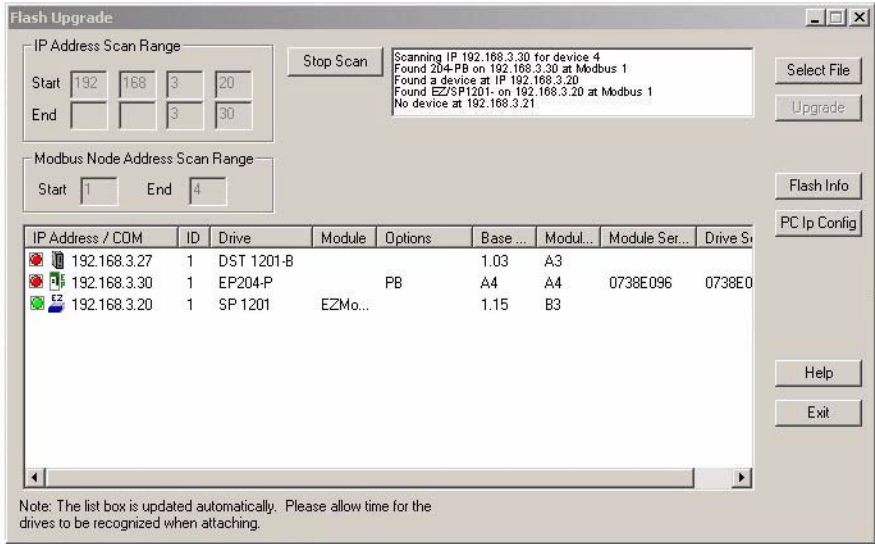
Flash Upgrade

IP Address Scan Range
Start 192 168 3 20
End 3 30

Stop Scan

Scanning IP 192.168.3.30 for device 4
Found 204-PB on 192.168.3.30 at Modbus 1
Found a device at IP 192.168.3.20
Found EZ/SP1201- on 192.168.3.20 at Modbus 1
No device at 192.168.3.21

Select File
Upgrade

Modbus Node Address Scan Range
Start 1 End 4

Flash Info
PC Ip Config

| IP Address / COM | ID | Drive | Module | Options | Base ... | Modul... | Module Ser... | Drive S |
|---|---|---|---|---|---|---|---|---|
| 192.168.3.27 | 1 | DST 1201-B | | | 1.03 | A3 | | |
| 192.168.3.30 | 1 | EP204-P | | PB | A4 | A4 | 0738E096 | 0738E0 |
| 192.168.3.20 | 1 | SP 1201 | EZMo... | | 1.15 | B3 | | |

Help
Exit

Note: The list box is updated automatically. Please allow time for the drives to be recognized when attaching.